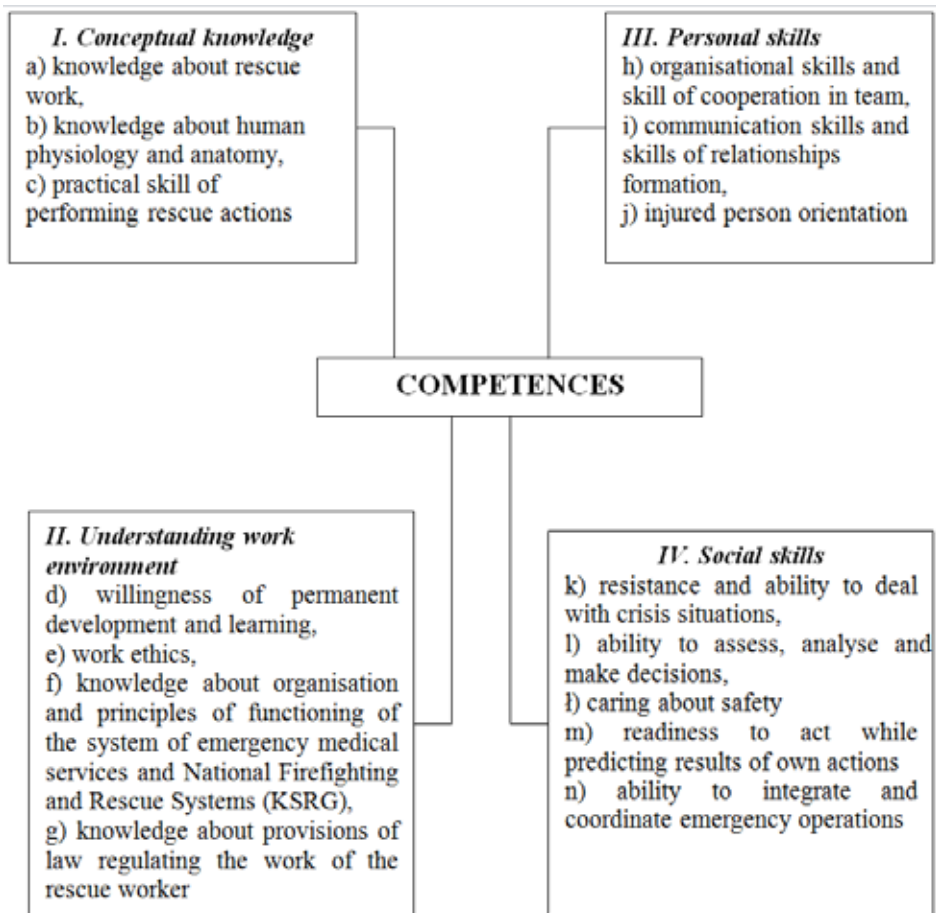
I. Conceptual knowledge
a) knowledge about rescue work,
b) knowledge about human physiology and anatomy,
c) practical skill of performing rescue actions

III. Personal skills
h) organisational skills and skill of cooperation in team,
i) communication skills and skills of relationships formation,
j) injured person orientation

COMPETENCES

II. Understanding work environment
d) willingness of permanent development and learning,
e) work ethics,
f) knowledge about organisation and principles of functioning of the system of emergency medical services and National Firefighting and Rescue Systems (KSRG),
g) knowledge about provisions of law regulating the work of the rescue worker

IV. Social skills
k) resistance and ability to deal with crisis situations,
l) ability to assess, analyse and make decisions,
ł) caring about safety
m) readiness to act while predicting results of own actions
n) ability to integrate and coordinate emergency operations